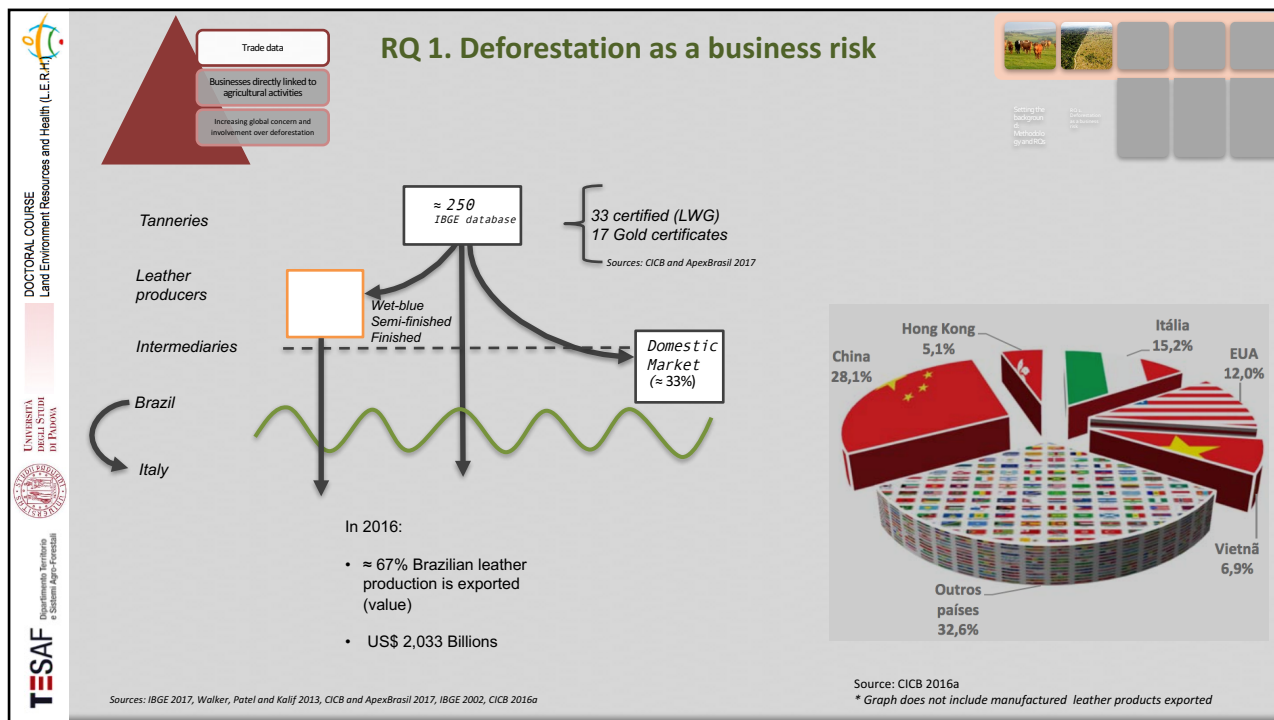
DOCTORAL COURSE
Land Environment Resources and Health (L.E.R.H.)

Università degli Studi di Padova

TESAF Dipartimento Territorio e Sistemi Agro-Forestali

Trade data

Businesses directly linked to agricultural activities

Increasing global concern and involvement over deforestation

RQ 1. Deforestation as a business risk

Setting the background Methodology and RQs

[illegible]

Tanneries

≈ 250
IBGE database

33 certified (LWG)
17 Gold certificates

Sources: CICB and ApexBrasil 2017

Leather producers

Wet-blue
Semi-finished
Finished

Intermediaries

Domestic Market
(≈ 33%)

Brazil

Italy

In 2016:

• ≈ 67% Brazilian leather production is exported (value)

• US$ 2,033 Billions

Hong Kong 5,1%
Itália 15,2%
China 28,1%
EUA 12,0%
Vietnã 6,9%
Outros países 32,6%

Source: CICB 2016a
* Graph does not include manufactured leather products exported

Sources: IBGE 2017, Walker, Patel and Kalif 2013, CICB and ApexBrasil 2017, IBGE 2002, CICB 2016a